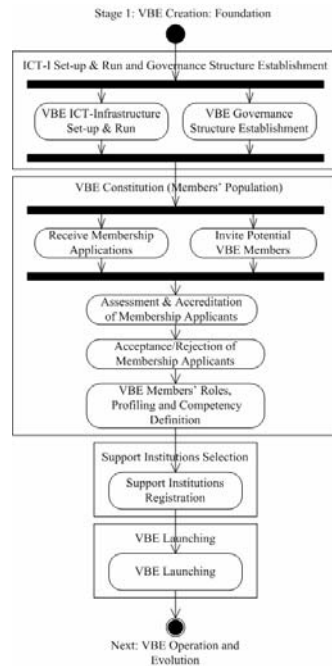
Stage 1: VBE Creation: Foundation

ICT-I Set-up & Run and Governance Structure Establishment

VBE ICT-Infrastructure Set-up & Run

VBE Governance Structure Establishment

VBE Constitution (Members' Population)

Receive Membership Applications

Invite Potential VBE Members

Assessment & Accreditation of Membership Applicants

Acceptance/Rejection of Membership Applicants

VBE Members' Roles, Profiling and Competency Definition

Support Institutions Selection

Support Institutions Registration

VBE Launching

VBE Launching

Next: VBE Operation and Evolution